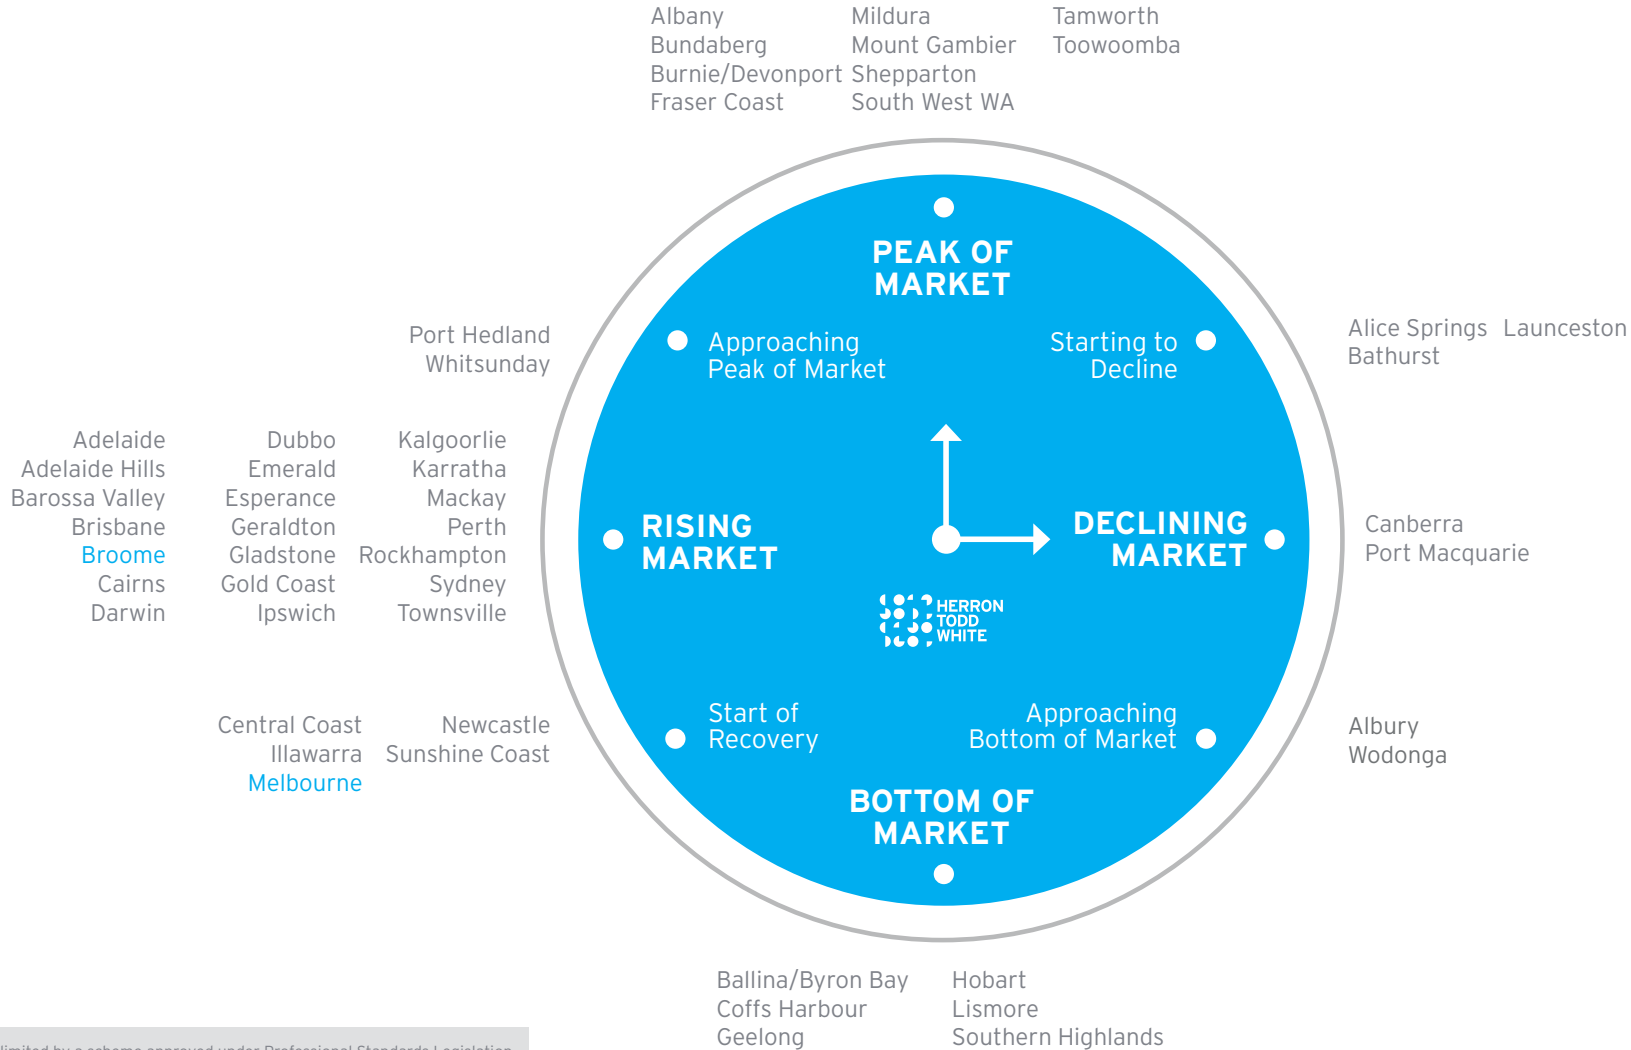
Albany
Bundaberg
Burnie/Devonport
Fraser Coast

Mildura
Mount Gambier
Shepparton
South West WA

Tamworth
Toowoomba

PEAK OF MARKET

Approaching Peak of Market

Starting to Decline

Alice Springs Launceston
Bathurst

Port Hedland
Whitsunday

Adelaide
Adelaide Hills
Barossa Valley
Brisbane
Broome
Cairns
Darwin

Dubbo
Emerald
Esperance
Geraldton
Gladstone
Gold Coast
Ipswich

Kalgoorlie
Karratha
Mackay
Perth
Rockhampton
Sydney
Townsville

RISING MARKET

DECLINING MARKET

Canberra
Port Macquarie

HERRON TODD WHITE

Central Coast
Illawarra
Melbourne

Newcastle
Sunshine Coast

Start of Recovery

Approaching Bottom of Market

Albury
Wodonga

BOTTOM OF MARKET

Ballina/Byron Bay
Coffs Harbour
Geelong

Hobart
Lismore
Southern Highlands

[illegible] limited by a scheme approved under Professional Standards Legislation